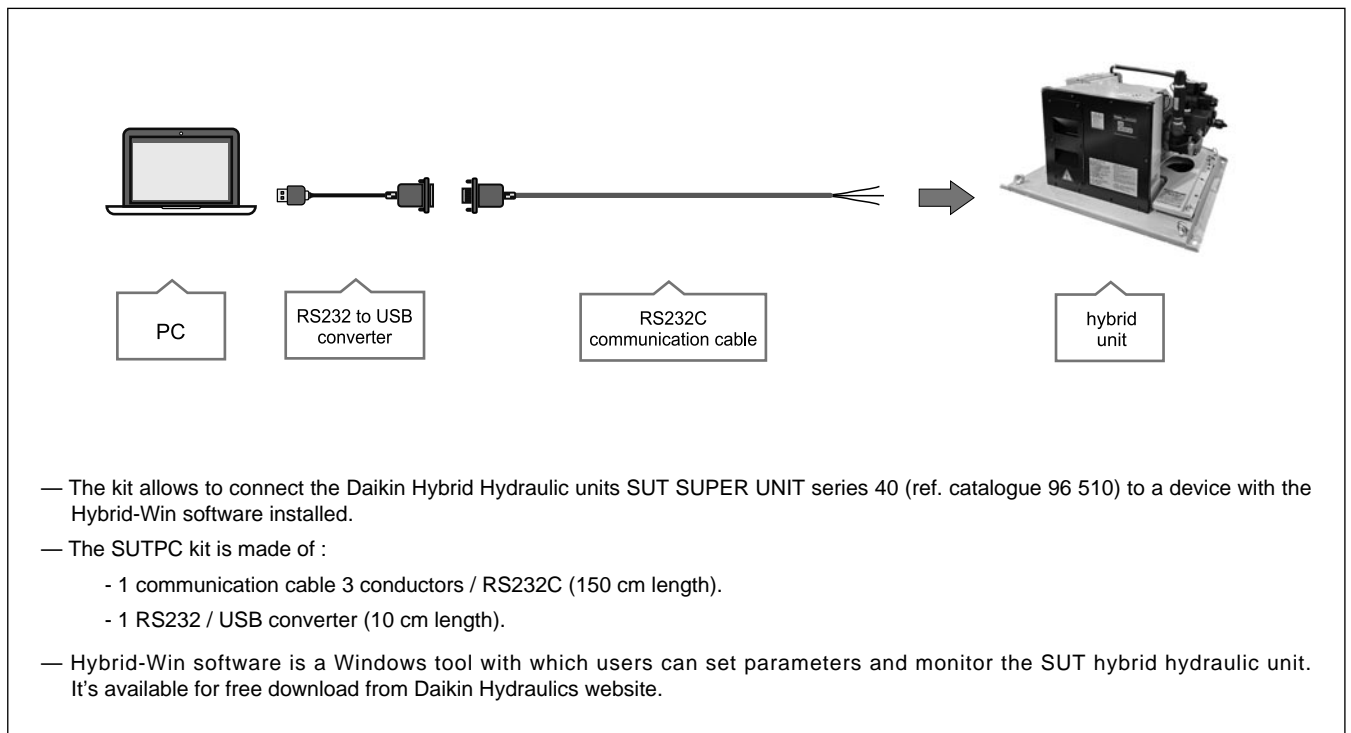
PC

RS232 to USB converter

RS232C communication cable

hybrid unit

— The kit allows to connect the Daikin Hybrid Hydraulic units SUT SUPER UNIT series 40 (ref. catalogue 96 510) to a device with the Hybrid-Win software installed.

— The SUTPC kit is made of :

- 1 communication cable 3 conductors / RS232C (150 cm length).

- 1 RS232 / USB converter (10 cm length).

— Hybrid-Win software is a Windows tool with which users can set parameters and monitor the SUT hybrid hydraulic unit. It’s available for free download from Daikin Hydraulics website.